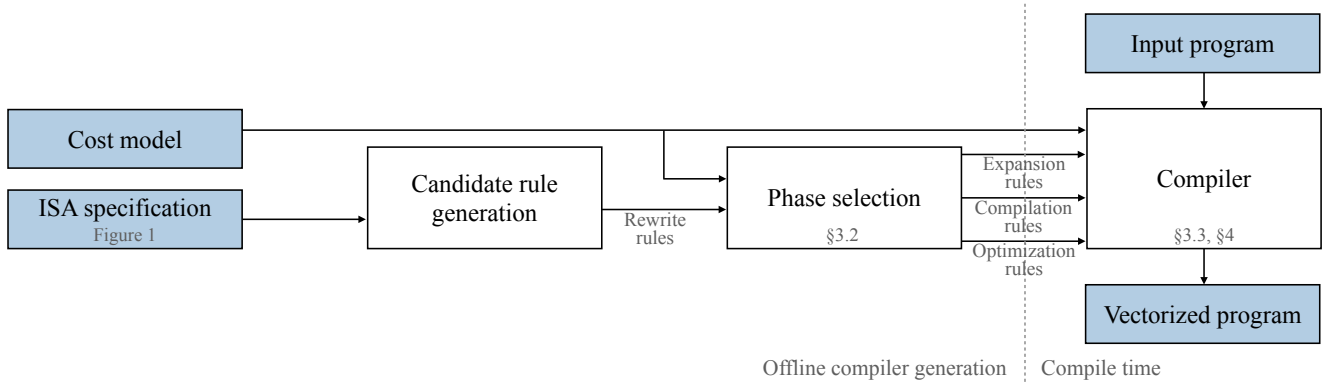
Input program

Cost model

ISA specification
Figure 1

Candidate rule generation

Rewrite rules

Phase selection
§3.2

Expansion rules

Compilation rules

Optimization rules

Compiler
§3.3, §4

Vectorized program

Offline compiler generation

Compile time